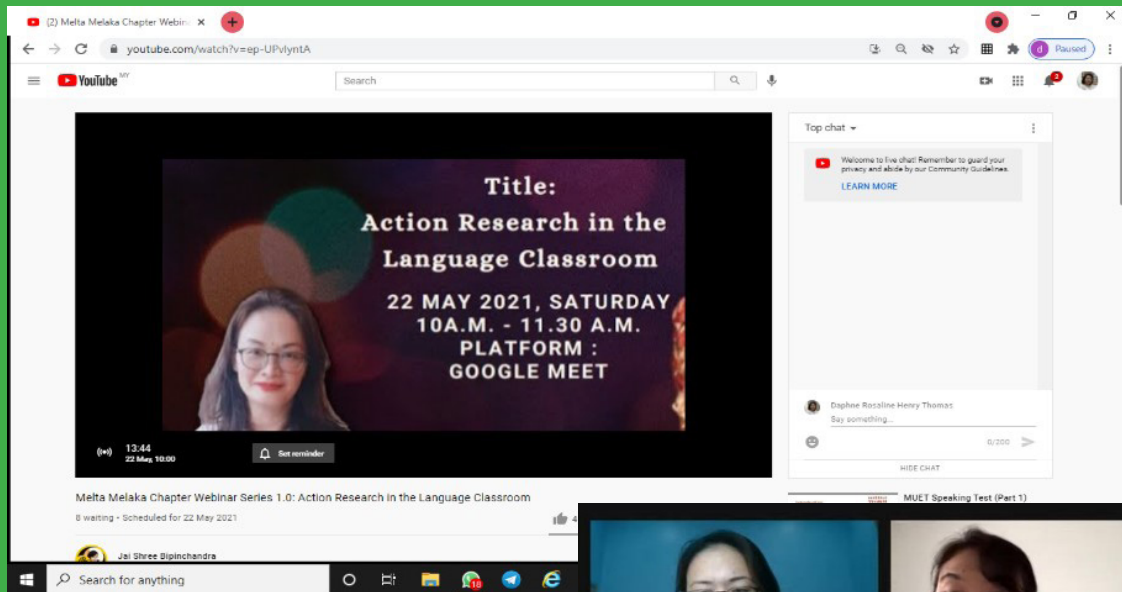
(2) Melta Melaka Chapter Webin ×

youtube.com/watch?v=ep-UPvlyntA

Paused

YouTube MY

Search

Title:
Action Research in the Language Classroom
22 MAY 2021, SATURDAY
10A.M. - 11.30 A.M.
PLATFORM :
GOOGLE MEET

13:44
22 May, 10:00

Set reminder

Top chat

Welcome to live chat! Remember to guard your privacy and abide by our Community Guidelines.
LEARN MORE

Daphne Rosaline Henry Thomas
Say something...
0/200
HIDE CHAT

Melta Melaka Chapter Webinar Series 1.0: Action Research in the Language Classroom
8 waiting • Scheduled for 22 May 2021

MUET Speaking Test (Part 1)

Jai Shree Bipinchandra

Search for anything